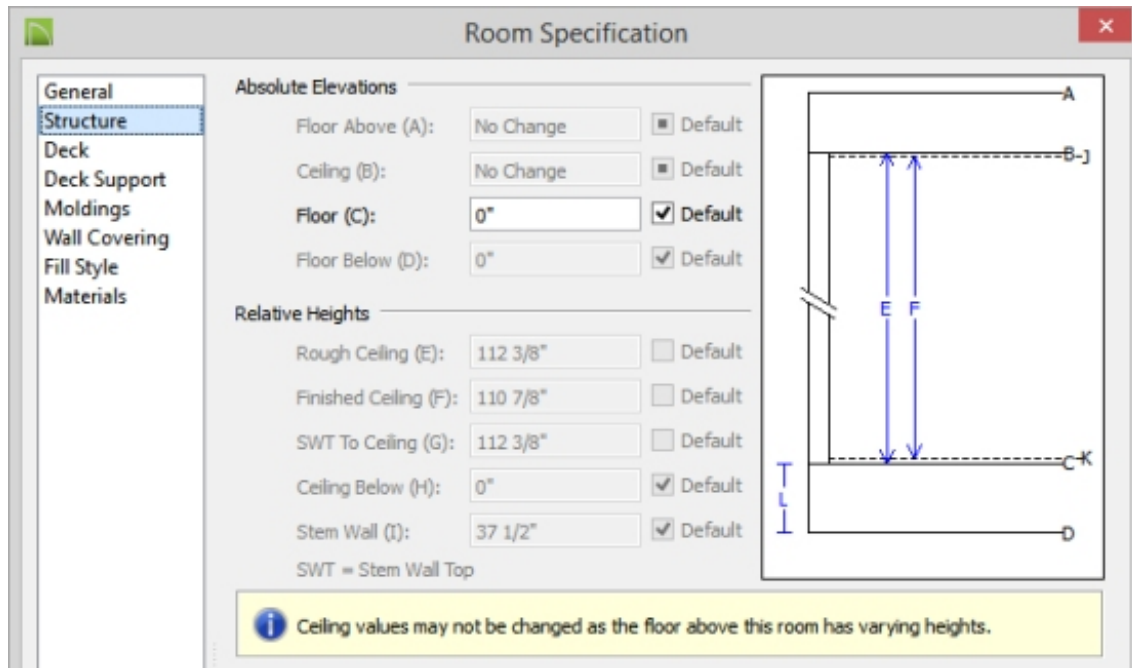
Room Specification

General
Structure
Deck
Deck Support
Moldings
Wall Covering
Fill Style
Materials

Absolute Elevations

Floor Above (A): No Change Default
Ceiling (B): No Change Default
Floor (C): 0" Default
Floor Below (D): 0" Default

Relative Heights

Rough Ceiling (E): 112 3/8" Default
Finished Ceiling (F): 110 7/8" Default
SWT To Ceiling (G): 112 3/8" Default
Ceiling Below (H): 0" Default
Stem Wall (I): 37 1/2" Default
SWT = Stem Wall Top

A
B-J
E
F
C-K
L
D

Ceiling values may not be changed as the floor above this room has varying heights.